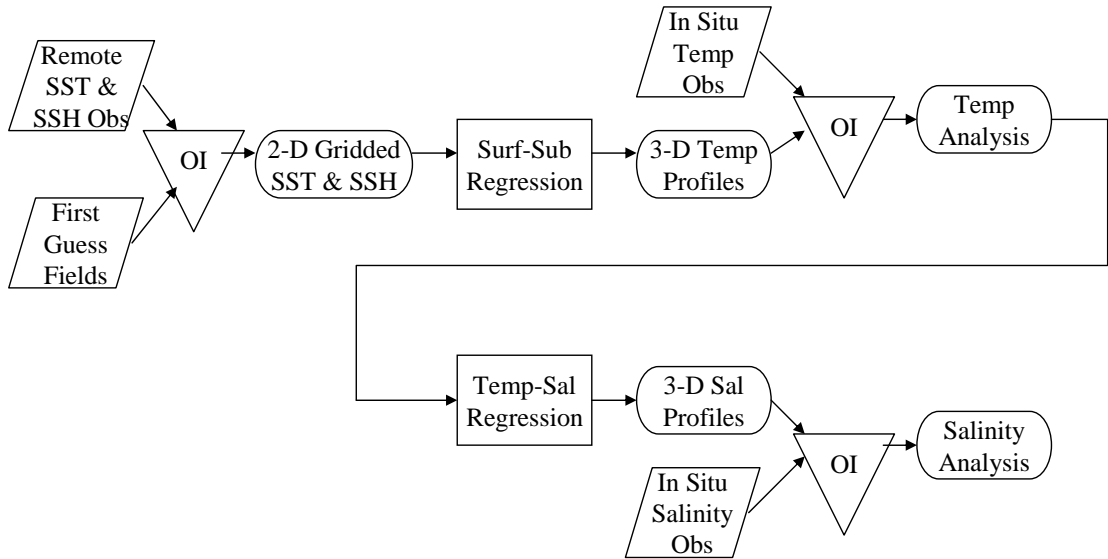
Remote SST & SSH Obs

First Guess Fields

OI

2-D Gridded SST & SSH

Surf-Sub Regression

3-D Temp Profiles

In Situ Temp Obs

OI

Temp Analysis

Temp-Sal Regression

3-D Sal Profiles

In Situ Salinity Obs

OI

Salinity Analysis